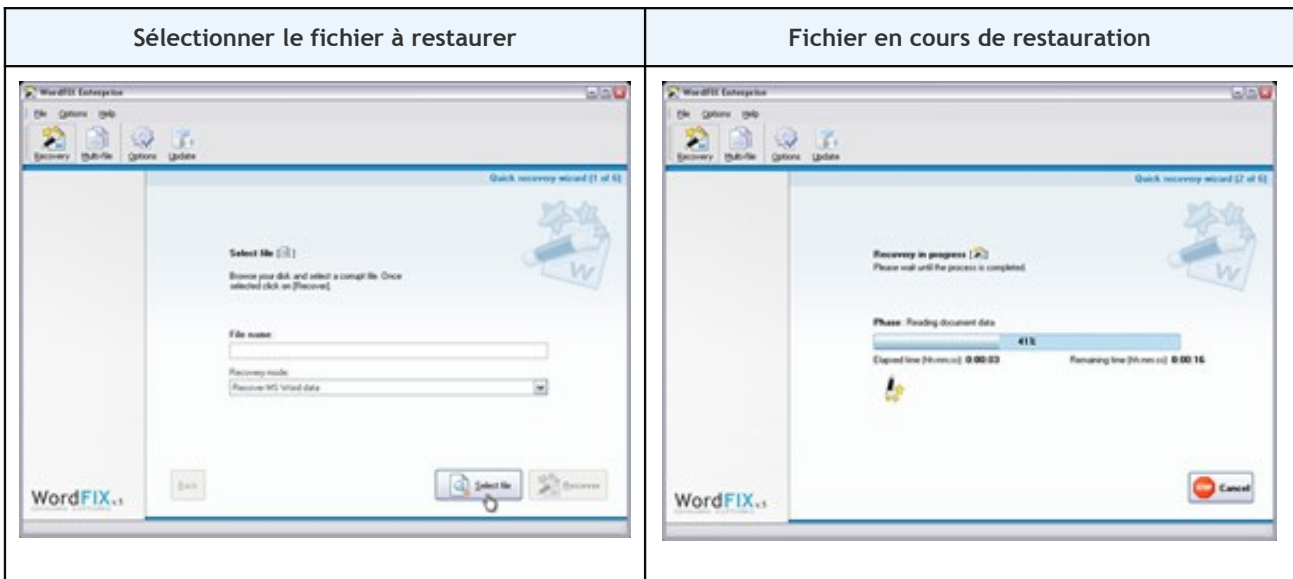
| Sélectionner le fichier à restaurer | Fichier en cours de restauration |
|---|---|
| WordFIX Enterprise<br>File Options Help<br>Recovery Multi-file Options Update<br>Quick recovery wizard (1 of 6)<br>Select file<br>Browse your disk and select a corrupt file. Once selected click on [Recover].<br>File name:<br>Recovery mode:<br>Recover MS Word data<br>Back Select file Recover<br>WordFIX v5 | WordFIX Enterprise<br>File Options Help<br>Recovery Multi-file Options Update<br>Quick recovery wizard (2 of 6)<br>Recovery in progress<br>Please wait until the process is completed.<br>Phase: Reading document data<br>41%<br>Elapsed time [hh:mm:ss]: 0:00:03 Remaining time [hh:mm:ss]: 0:00:16<br>STOP Cancel<br>WordFIX v5 |